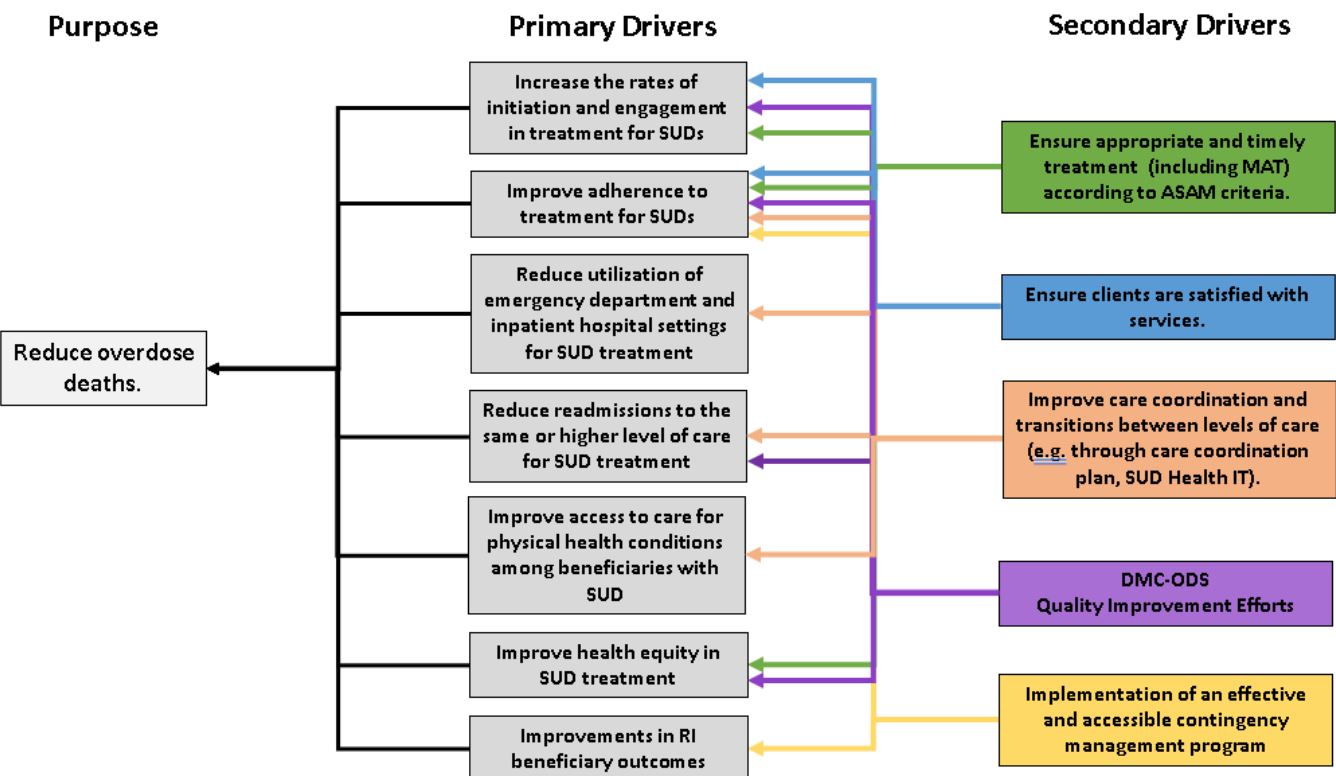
Purpose

Reduce overdose deaths.

Primary Drivers

Increase the rates of initiation and engagement in treatment for SUDs

Improve adherence to treatment for SUDs

Reduce utilization of emergency department and inpatient hospital settings for SUD treatment

Reduce readmissions to the same or higher level of care for SUD treatment

Improve access to care for physical health conditions among beneficiaries with SUD

Improve health equity in SUD treatment

Improvements in RI beneficiary outcomes

Secondary Drivers

Ensure appropriate and timely treatment (including MAT) according to ASAM criteria.

Ensure clients are satisfied with services.

Improve care coordination and transitions between levels of care (e.g. through care coordination plan, SUD Health IT).

DMC-ODS Quality Improvement Efforts

Implementation of an effective and accessible contingency management program